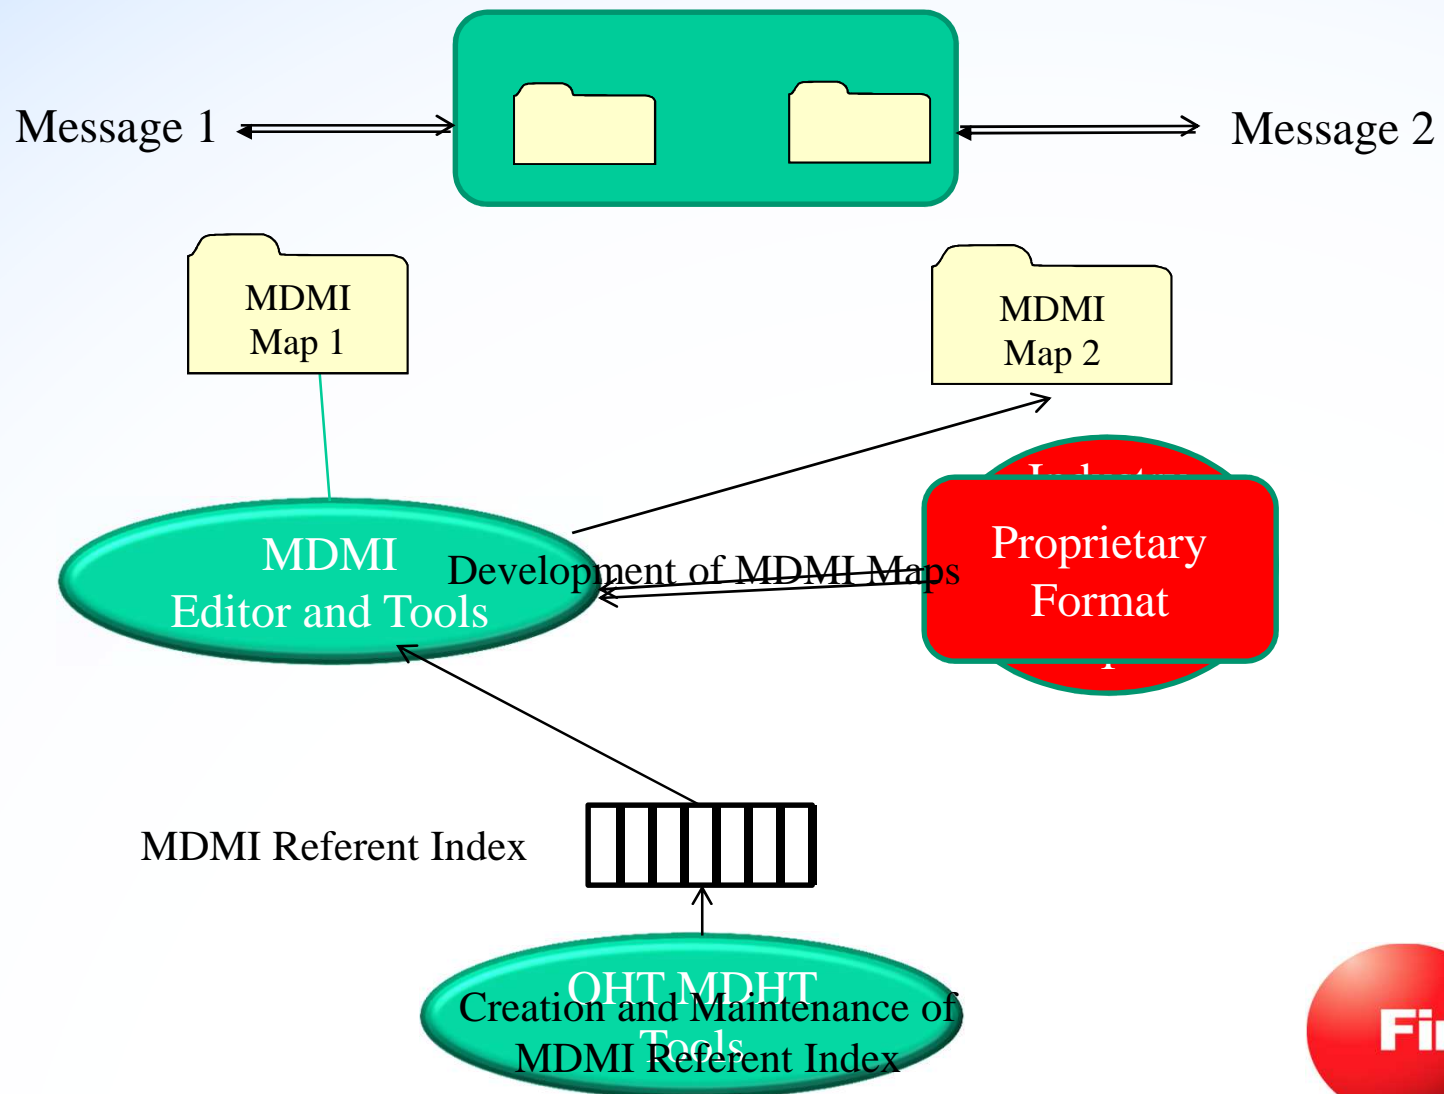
Message 1

Message 2

MDMI
Map 1

MDMI
Map 2

MDMI
Editor and Tools

Development of MDMI Maps

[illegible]

Proprietary
Format

MDMI Referent Index

OHT MDHT
Tools

Creation and Maintenance of
MDMI Referent Index

Fi